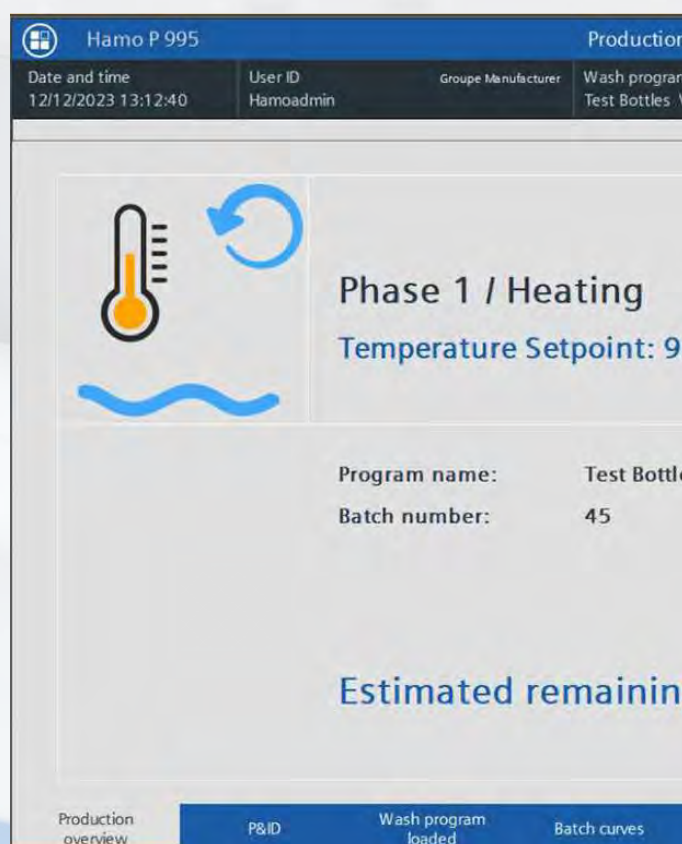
Hamo P 995

Production

Date and time
12/12/2023 13:12:40

User ID
Hamoadmin

Groupe Manufacturer

Wash program
Test Bottles

Phase 1 / Heating

Temperature Setpoint: 9

Program name: Test Bottle

Batch number: 45

Estimated remainin

Production overview

P&ID

Wash program loaded

Batch curves